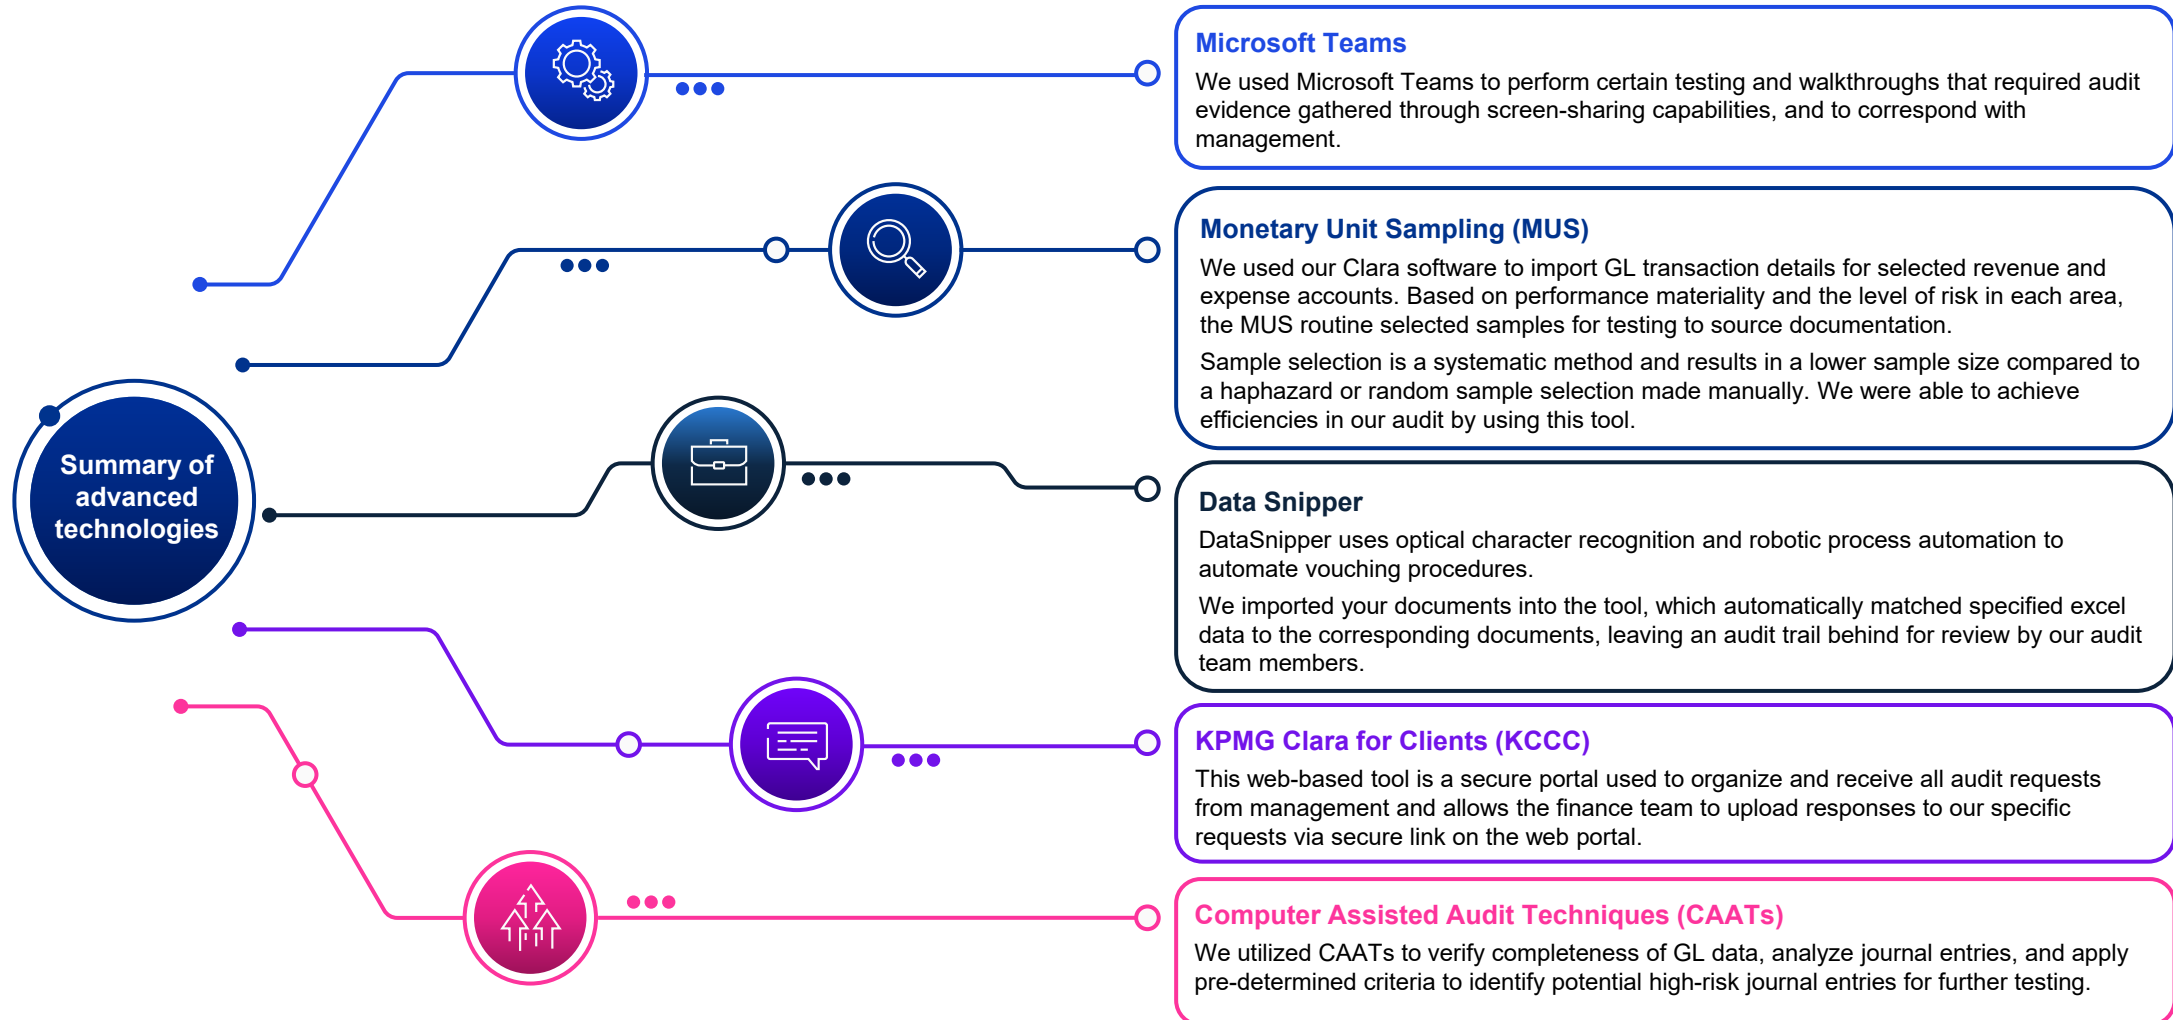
Summary of advanced technologies

Microsoft Teams
We used Microsoft Teams to perform certain testing and walkthroughs that required audit evidence gathered through screen-sharing capabilities, and to correspond with management.

Monetary Unit Sampling (MUS)
We used our Clara software to import GL transaction details for selected revenue and expense accounts. Based on performance materiality and the level of risk in each area, the MUS routine selected samples for testing to source documentation.

Sample selection is a systematic method and results in a lower sample size compared to a haphazard or random sample selection made manually. We were able to achieve efficiencies in our audit by using this tool.

Data Snipper
DataSnipper uses optical character recognition and robotic process automation to automate vouching procedures.

We imported your documents into the tool, which automatically matched specified excel data to the corresponding documents, leaving an audit trail behind for review by our audit team members.

KPMG Clara for Clients (KCCC)
This web-based tool is a secure portal used to organize and receive all audit requests from management and allows the finance team to upload responses to our specific requests via secure link on the web portal.

Computer Assisted Audit Techniques (CAATs)
We utilized CAATs to verify completeness of GL data, analyze journal entries, and apply pre-determined criteria to identify potential high-risk journal entries for further testing.